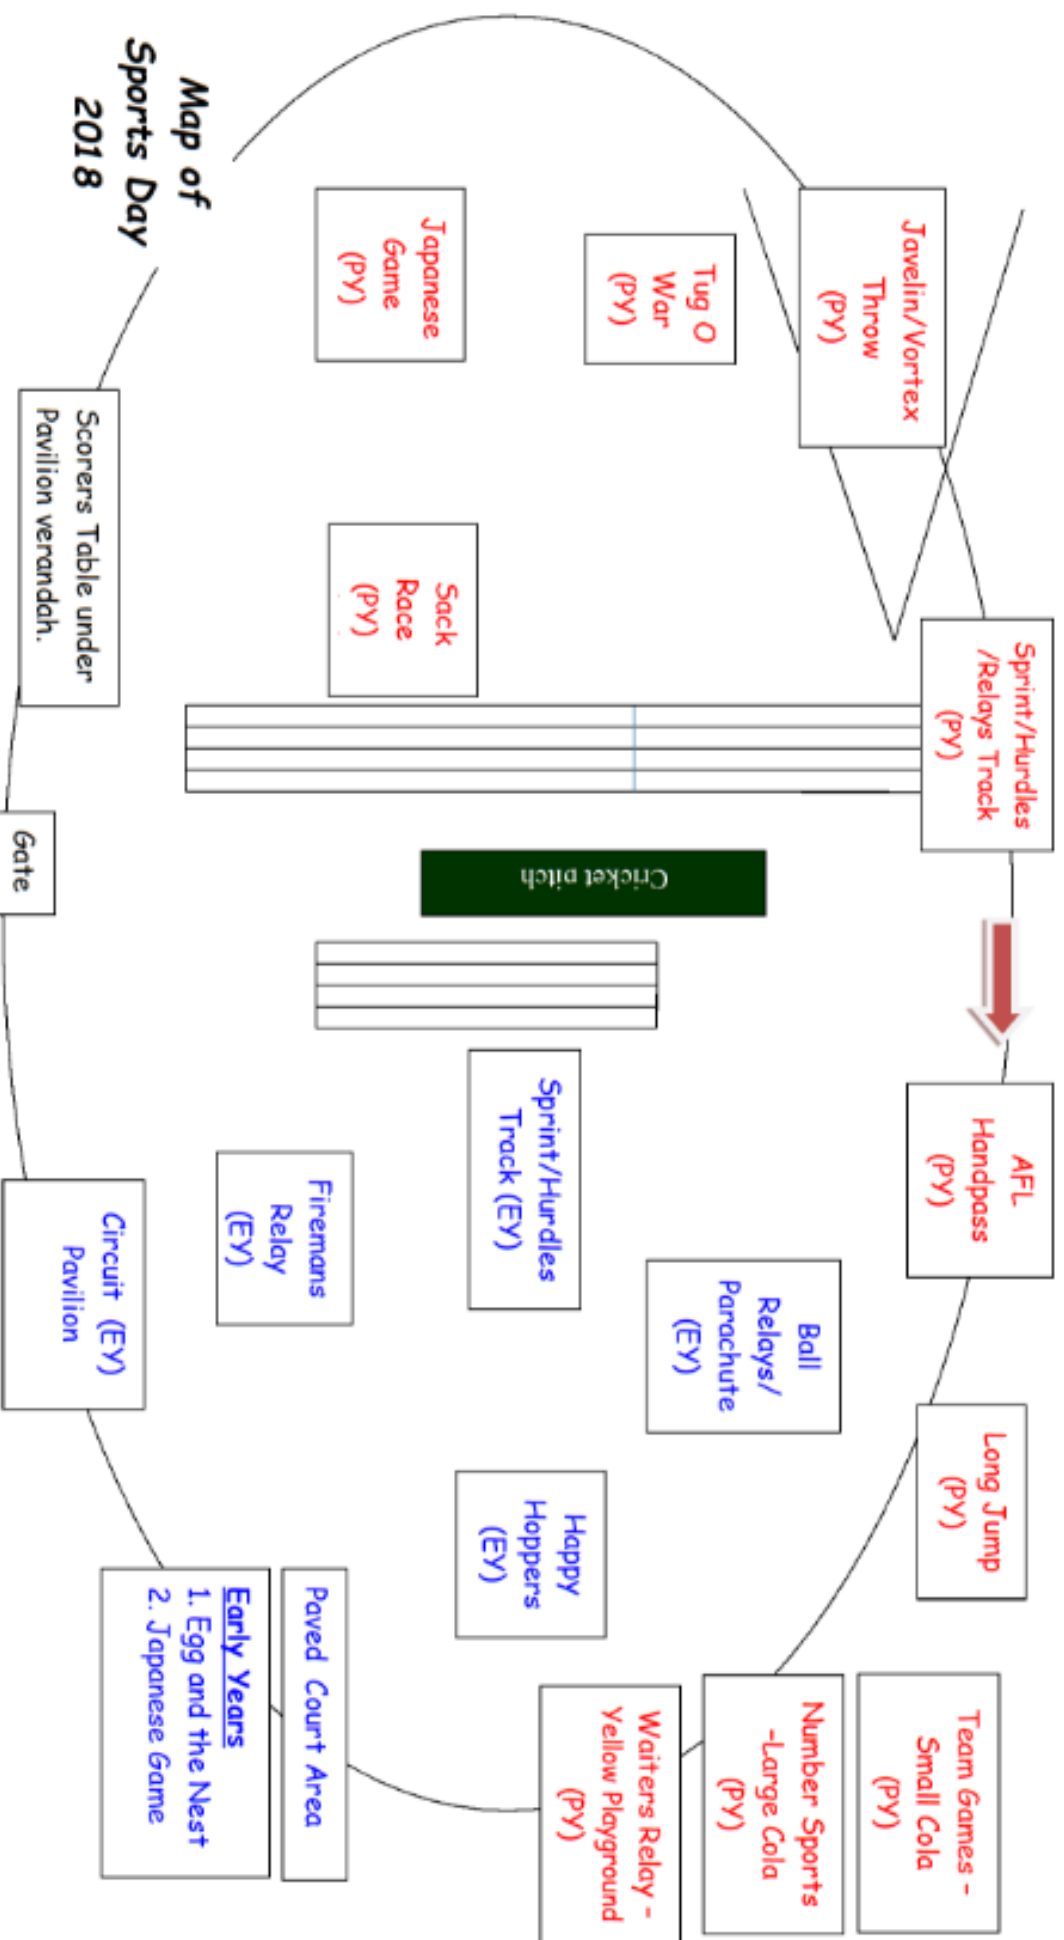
Map of Sports Day 2018

Javelin/Vortex Throw (PY)

Tug O War (PY)

Japanese Game (PY)

Scorers Table under Pavilion verandah.

Sprint/Hurdles /Relays Track (PY)

Sack Race (PY)

Gate

Cricket pitch

AFL Handpass (PY)

Sprint/Hurdles Track (EY)

Firemans Relay (EY)

Circuit (EY) Pavilion

Ball Relays/ Parachute (EY)

Long Jump (PY)

Happy Hoppers (EY)

Team Games - Small Cola (PY)

Number Sports -Large Cola (PY)

Waiters Relay - Yellow Playground (PY)

Paved Court Area

Early Years
1. Egg and the Nest
2. Japanese Game